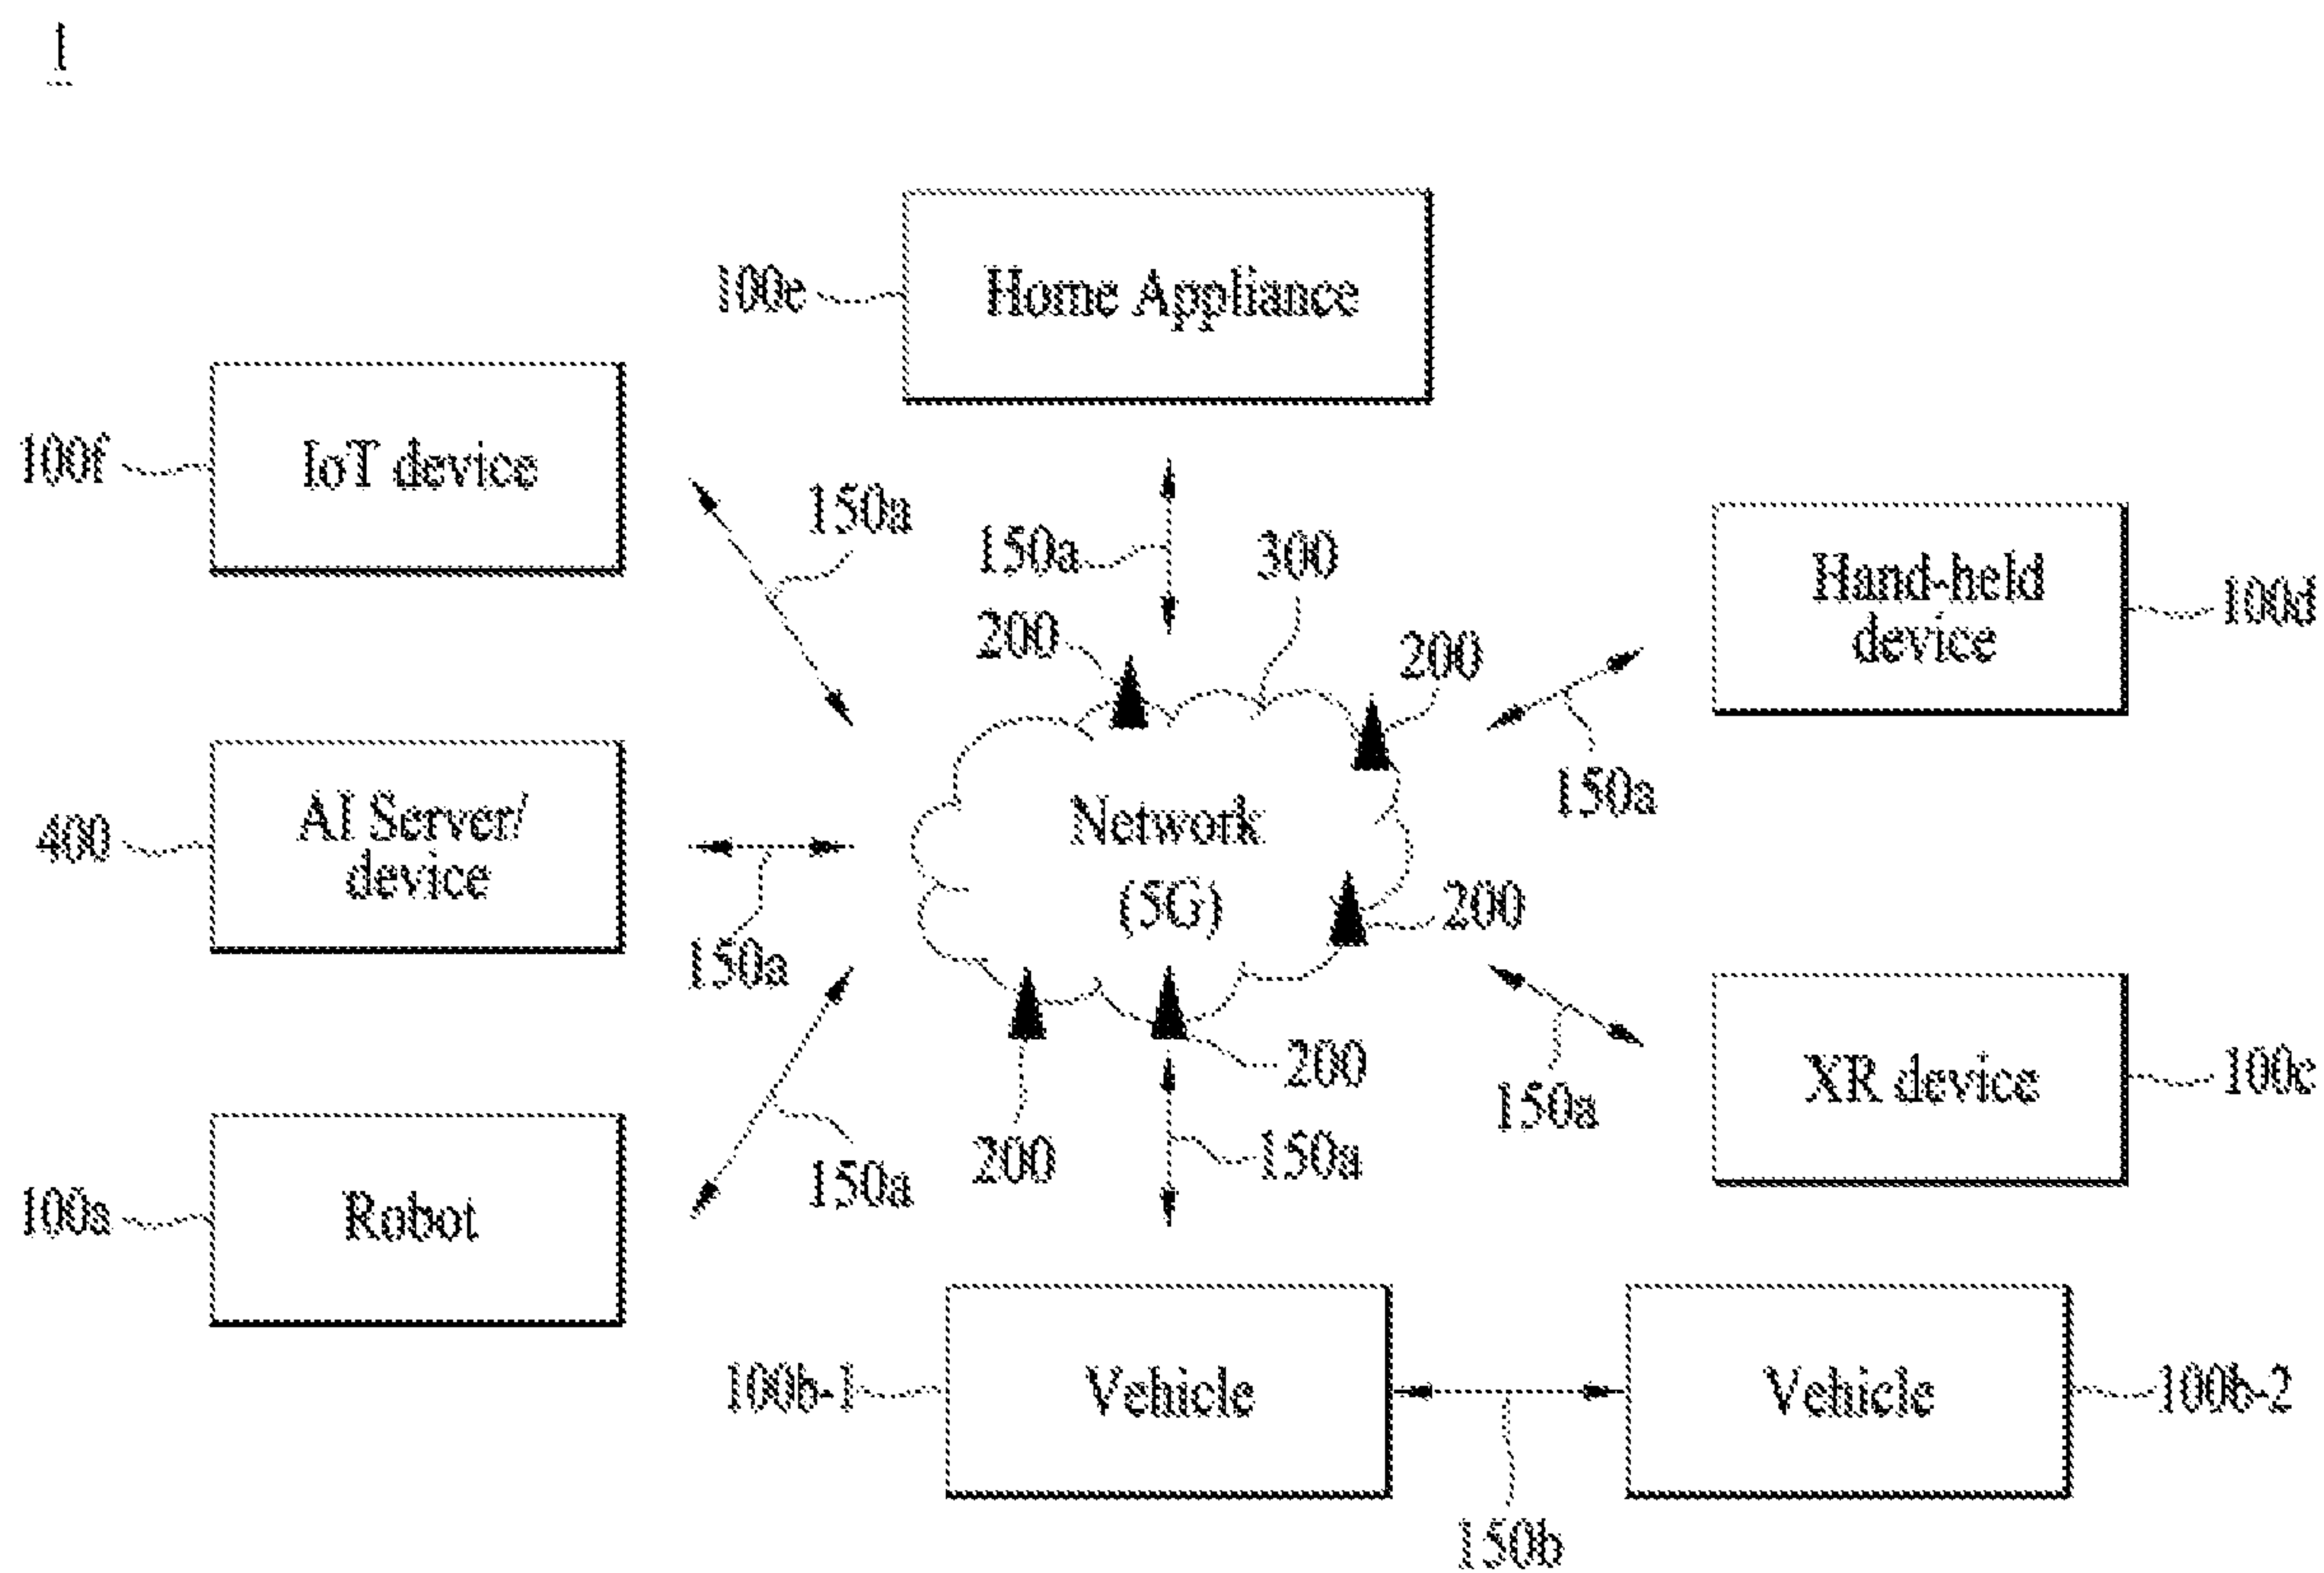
1

100e Home Appliance

100f IoT device

150a

150a

300

Hand-held device 100d

200

200

400 AI Server/ device

Network (5G)

150a

200

150a

150a

200

150a

100c XR device

100a Robot

150a

200

150a

100b-1 Vehicle

Vehicle 100b-2

150b